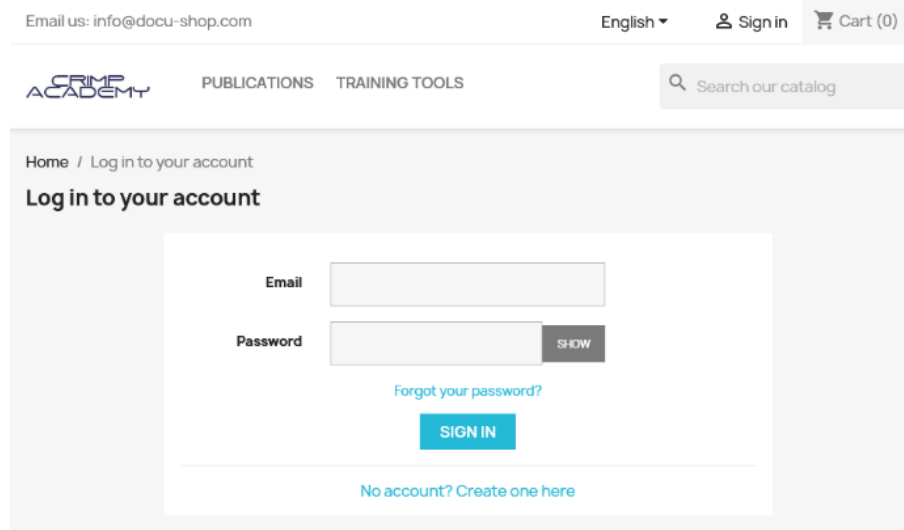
Email us: info@docu-shop.com

English

Sign in

Cart (0)

CRIMP ACADEMY

PUBLICATIONS

TRAINING TOOLS

Search our catalog

Home / Log in to your account

Log in to your account

Email

Password

SHOW

Forgot your password?

SIGN IN

No account? Create one here